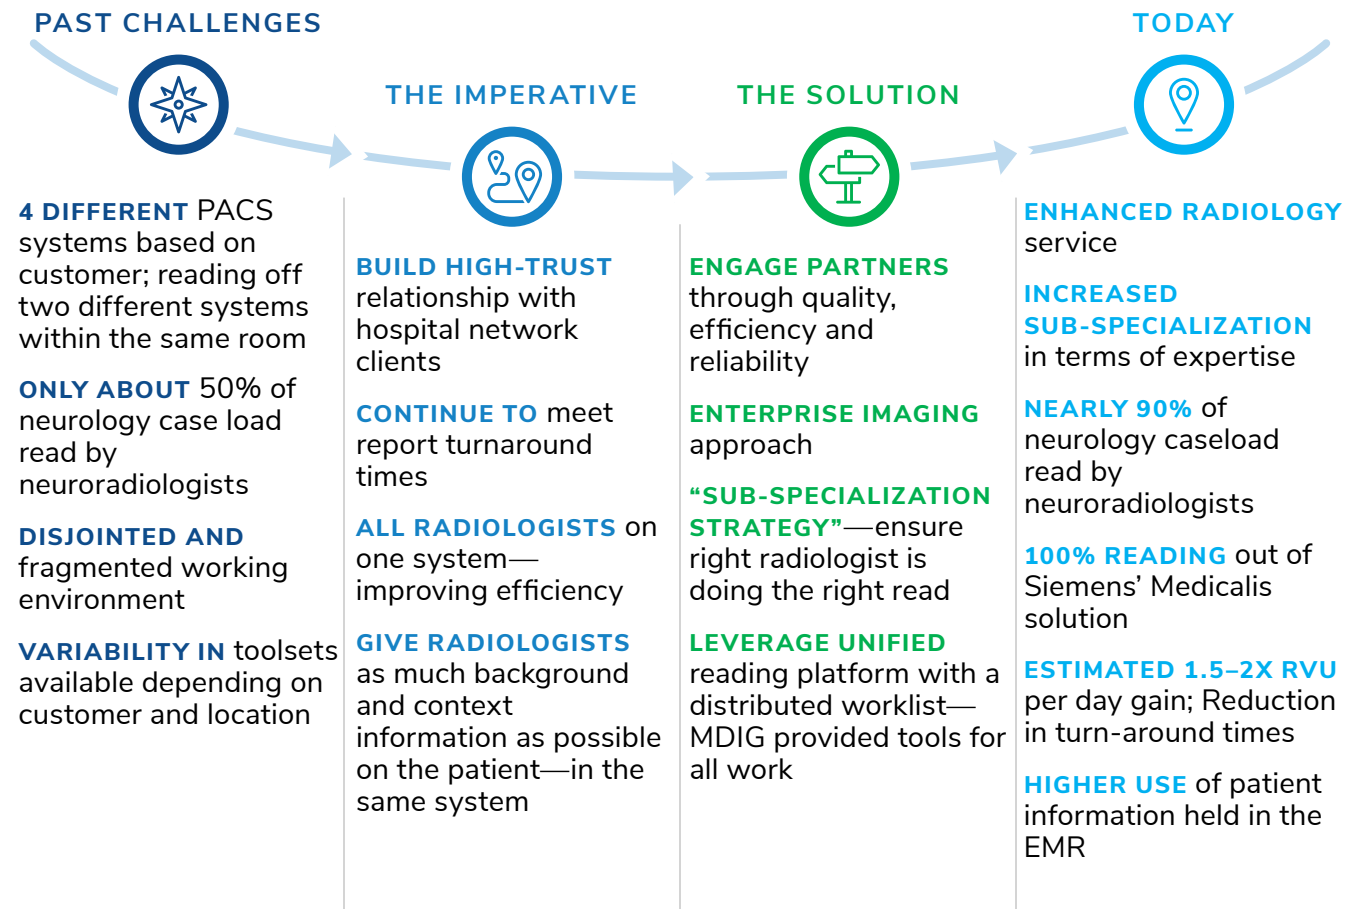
PAST CHALLENGES

4 DIFFERENT PACS systems based on customer; reading off two different systems within the same room

ONLY ABOUT 50% of neurology case load read by neuroradiologists

DISJOINTED AND fragmented working environment

VARIABILITY IN toolsets available depending on customer and location

THE IMPERATIVE

BUILD HIGH-TRUST relationship with hospital network clients

CONTINUE TO meet report turnaround times

ALL RADIOLOGISTS on one system—improving efficiency

GIVE RADIOLOGISTS as much background and context information as possible on the patient—in the same system

THE SOLUTION

ENGAGE PARTNERS through quality, efficiency and reliability

ENTERPRISE IMAGING approach

“SUB-SPECIALIZATION STRATEGY”—ensure right radiologist is doing the right read

LEVERAGE UNIFIED reading platform with a distributed worklist—MDIG provided tools for all work

TODAY

ENHANCED RADIOLOGY service

INCREASED SUB-SPECIALIZATION in terms of expertise

NEARLY 90% of neurology caseload read by neuroradiologists

100% READING out of Siemens’ Medicalis solution

ESTIMATED 1.5–2X RVU per day gain; Reduction in turn-around times

HIGHER USE of patient information held in the EMR